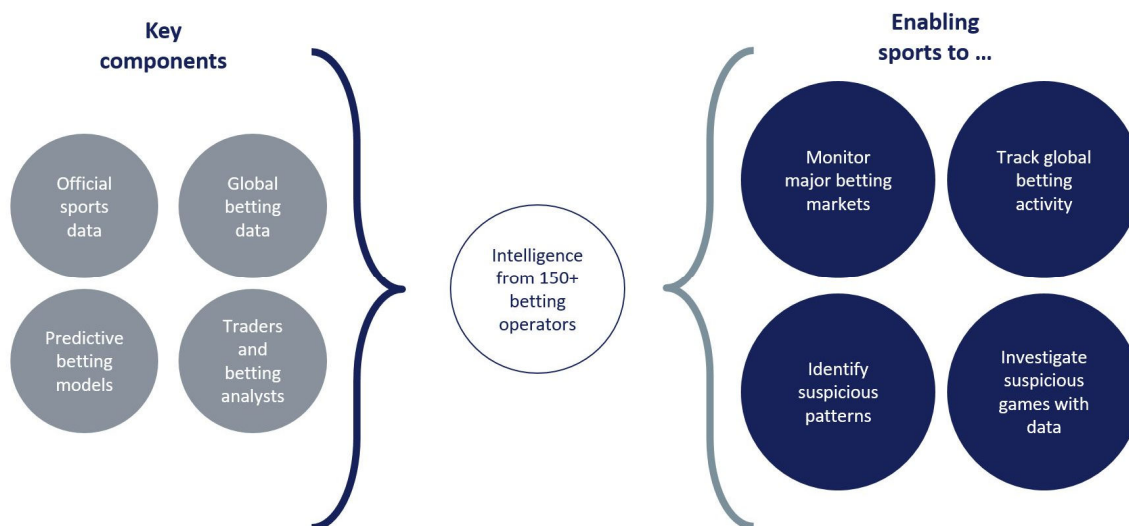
Key components

Official sports data

Global betting data

Predictive betting models

Traders and betting analysts

Intelligence from 150+ betting operators

Enabling sports to ...

Monitor major betting markets

Track global betting activity

Identify suspicious patterns

Investigate suspicious games with data